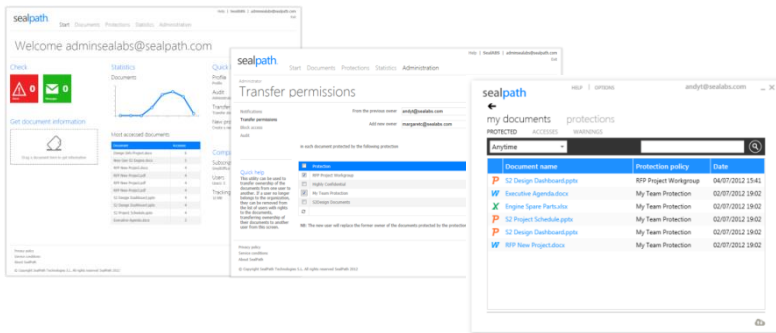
sealpath

Start Documents Protections Statistics Administration

Welcome adminsealabs@sealpath.com

Check

0

0

Statistics

Documents

Get document information

Drag a document here to get information

Most accessed documents

Quick

Profile

Audit

Transfer

Take pro

Comp

Subscrip

Users

Tracking

sealpath

Start Documents Protections Statistics Administration

Transfer permissions

Notifications

Transfer permissions

Block access

Audit

From the previous owner andyt@sealabs.com

Add new owner margaretc@sealabs.com

Quick help

Protection

RFP Project Workgroup

Highly Confidential

My Team Protection

S2Design Documents

© Copyright SealPath Technologies S.L. All rights reserved SealPath 2012

sealpath

HELP | OPTIONS

andyt@sealabs.com

my documents protections

PROTECTED ACCESSES WARNINGS

Anytime

| | Document name | Protection policy | Date |
|---|---|---|---|
| P | S2 Design Dashboard.pptx | RFP Project Workgroup | 04/07/2012 15:41 |
| W | Executive Agenda.docx | My Team Protection | 02/07/2012 19:02 |
| X | Engine Spare Parts.xlsx | My Team Protection | 02/07/2012 19:02 |
| P | S2 Project Schedule.pptx | My Team Protection | 02/07/2012 19:02 |
| P | S2 Design Dashboard.pptx | My Team Protection | 02/07/2012 19:02 |
| W | RFP New Project.docx | My Team Protection | 02/07/2012 19:02 |